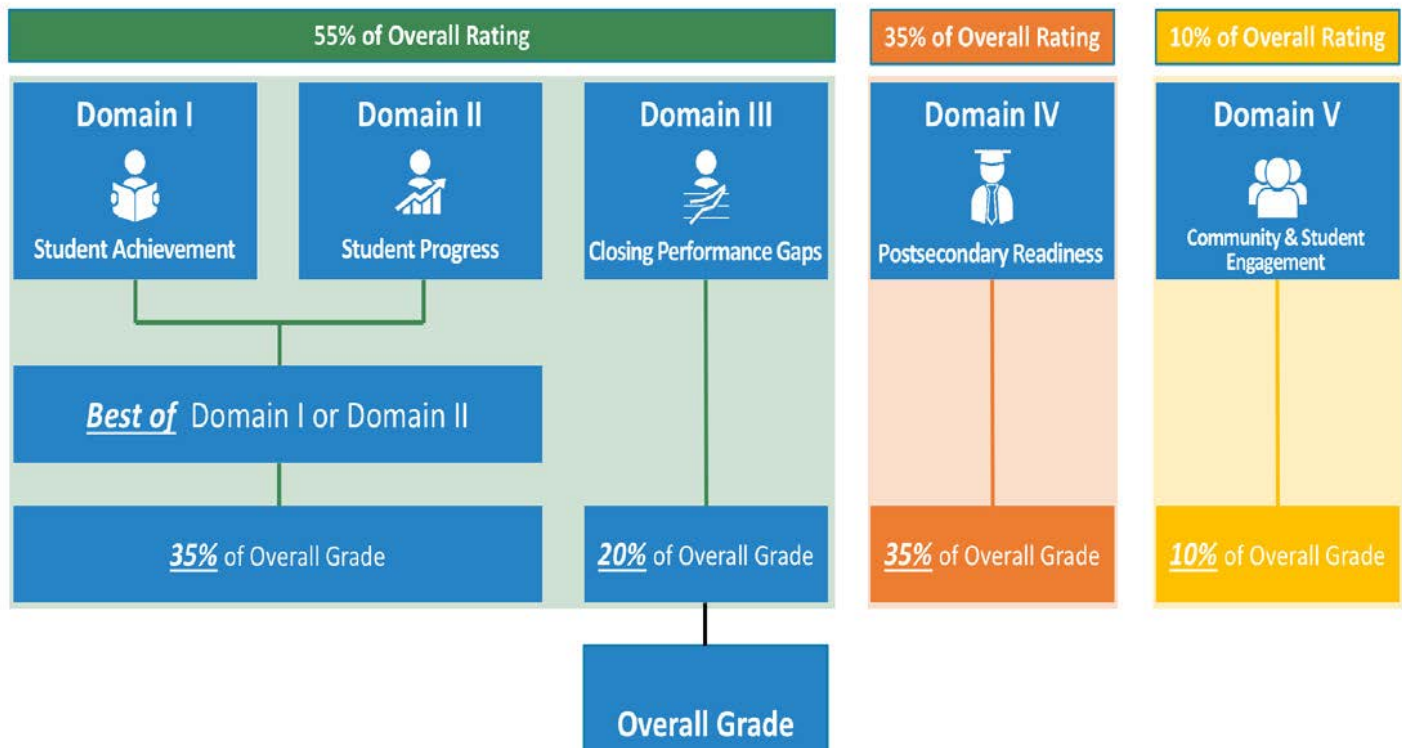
55% of Overall Rating

35% of Overall Rating

10% of Overall Rating

Domain I
Student Achievement

Domain II
Student Progress

Domain III
Closing Performance Gaps

Domain IV
Postsecondary Readiness

Domain V
Community & Student Engagement

Best of Domain I or Domain II

35% of Overall Grade

20% of Overall Grade

35% of Overall Grade

10% of Overall Grade

Overall Grade